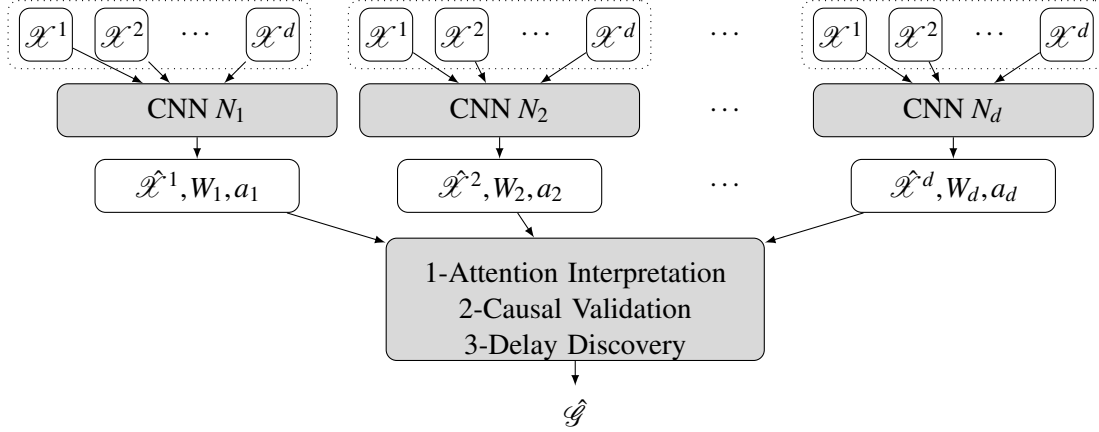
$\mathscr{X}^1$ $\mathscr{X}^2$ $\cdots$ $\mathscr{X}^d$ $\mathscr{X}^1$ $\mathscr{X}^2$ $\cdots$ $\mathscr{X}^d$ $\cdots$ $\mathscr{X}^1$ $\mathscr{X}^2$ $\cdots$ $\mathscr{X}^d$

CNN $N_1$ CNN $N_2$ $\cdots$ CNN $N_d$

$\hat{\mathscr{X}}^1, W_1, a_1$ $\hat{\mathscr{X}}^2, W_2, a_2$ $\cdots$ $\hat{\mathscr{X}}^d, W_d, a_d$

1-Attention Interpretation
2-Causal Validation
3-Delay Discovery

$\hat{\mathscr{G}}$